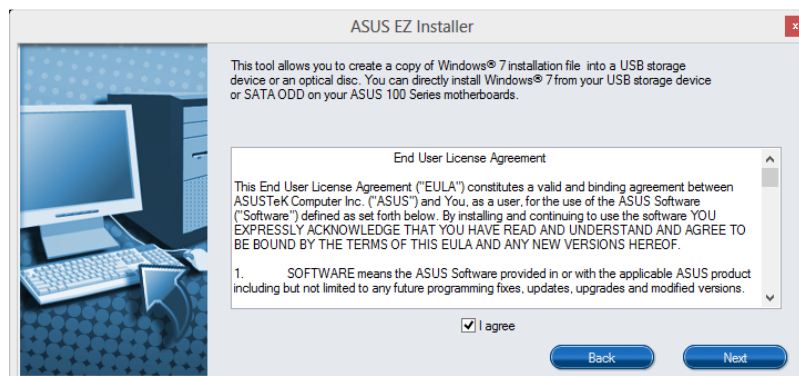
ASUS EZ Installer

This tool allows you to create a copy of Windows® 7 installation file into a USB storage device or an optical disc. You can directly install Windows® 7 from your USB storage device or SATA ODD on your ASUS 100 Series motherboards.

End User License Agreement

This End User License Agreement ("EULA") constitutes a valid and binding agreement between ASUSTeK Computer Inc. ("ASUS") and You, as a user, for the use of the ASUS Software ("Software") defined as set forth below. By installing and continuing to use the software YOU EXPRESSLY ACKNOWLEDGE THAT YOU HAVE READ AND UNDERSTAND AND AGREE TO BE BOUND BY THE TERMS OF THIS EULA AND ANY NEW VERSIONS HEREOF.

1. SOFTWARE means the ASUS Software provided in or with the applicable ASUS product including but not limited to any future programming fixes, updates, upgrades and modified versions.

I agree

Back

Next